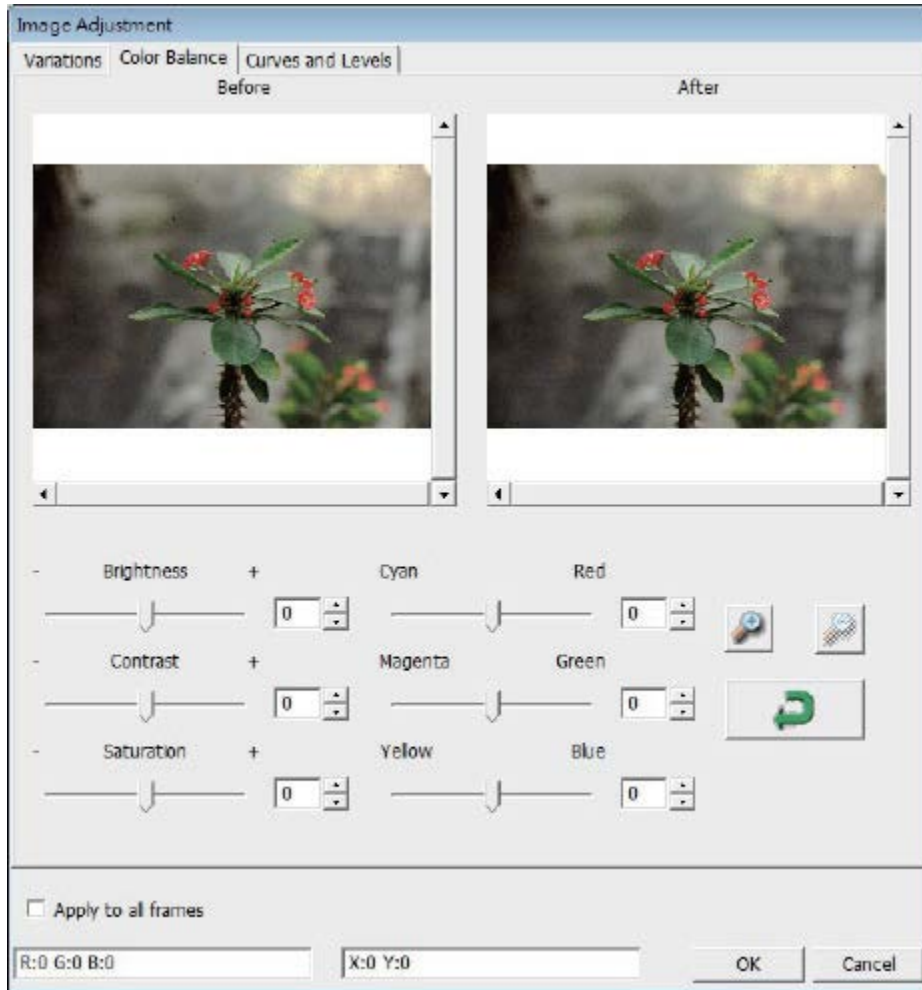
Image Adjustment

Variations | Color Balance | Curves and Levels

Before

After

- Brightness +

0

Cyan Red

0

- Contrast +

0

Magenta Green

0

- Saturation +

0

Yellow Blue

0

Apply to all frames

R:0 G:0 B:0

X:0 Y:0

OK

Cancel